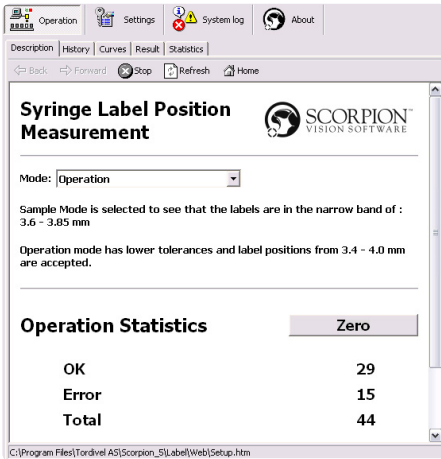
Operation | Settings | System log | About

Description | History | Curves | Result | Statistics

Back | Forward | Stop | Refresh | Home

Syringe Label Position Measurement

SCORPION™ VISION SOFTWARE

Mode: Operation

Sample Mode is selected to see that the labels are in the narrow band of : 3.6 - 3.85 mm

Operation mode has lower tolerances and label positions from 3.4 - 4.0 mm are accepted.

Operation Statistics

Zero

| OK | 29 |
|---|---|
| Error | 15 |
| Total | 44 |

C:\Program Files\Tordivel AS\Scorpion_5\Label\Web\Setup.htm